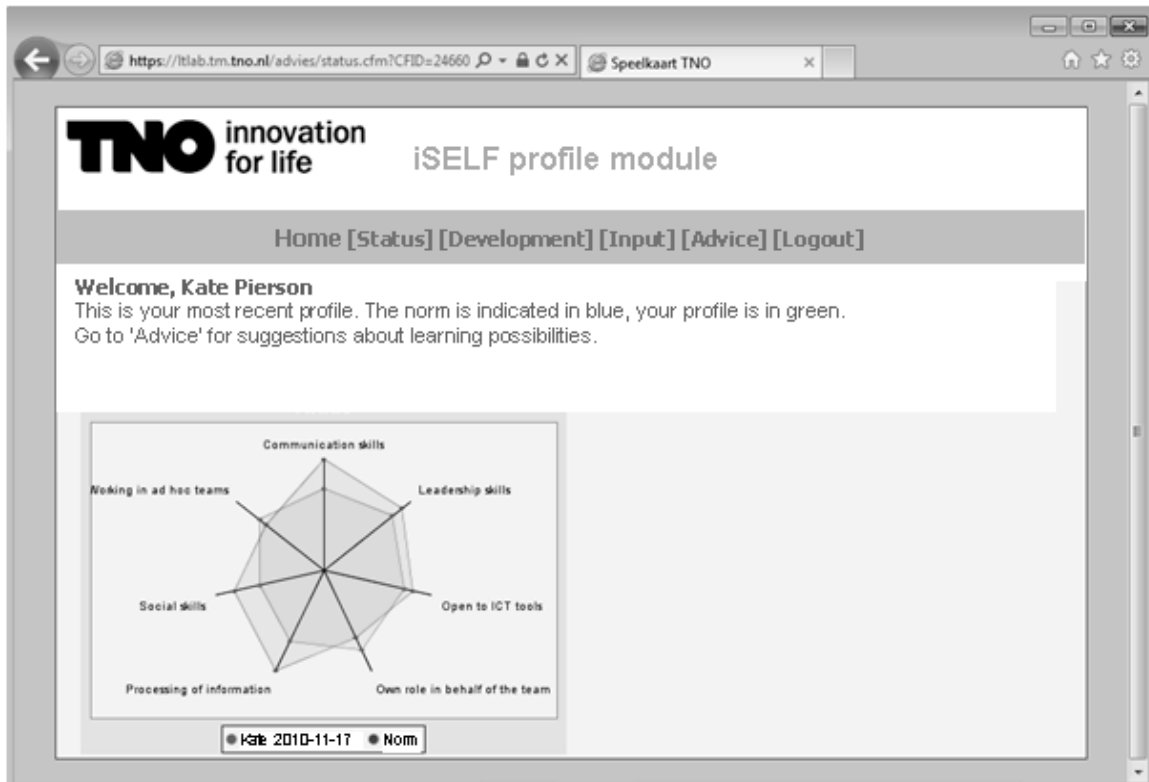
https://ltlab.tm.tno.nl/advies/status.cfm?CFID=24660

Speelkaart TNO

TNO innovation for life

iSELF profile module

Home [Status] [Development] [Input] [Advice] [Logout]

Welcome, Kate Pierson
This is your most recent profile. The norm is indicated in blue, your profile is in green.
Go to 'Advice' for suggestions about learning possibilities.

Communication skills

Leadership skills

Open to ICT tools

Own role in behalf of the team

Processing of information

Social skills

Working in ad hoc teams

Kate 2010-11-17 Norm